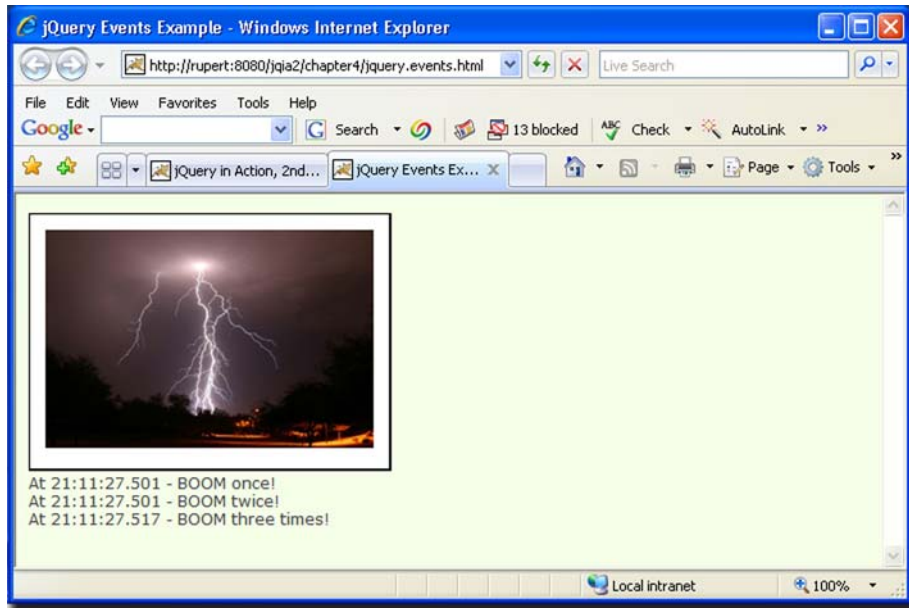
jQuery Events Example - Windows Internet Explorer

http://rupert:8080/jqia2/chapter4/jquery.events.html

Live Search

File Edit View Favorites Tools Help

Google

Search

13 blocked

Check

AutoLink

»

jQuery in Action, 2nd...

jQuery Events Ex...

Page

Tools

At 21:11:27.501 - BOOM once!
At 21:11:27.501 - BOOM twice!
At 21:11:27.517 - BOOM three times!

Local intranet

100%